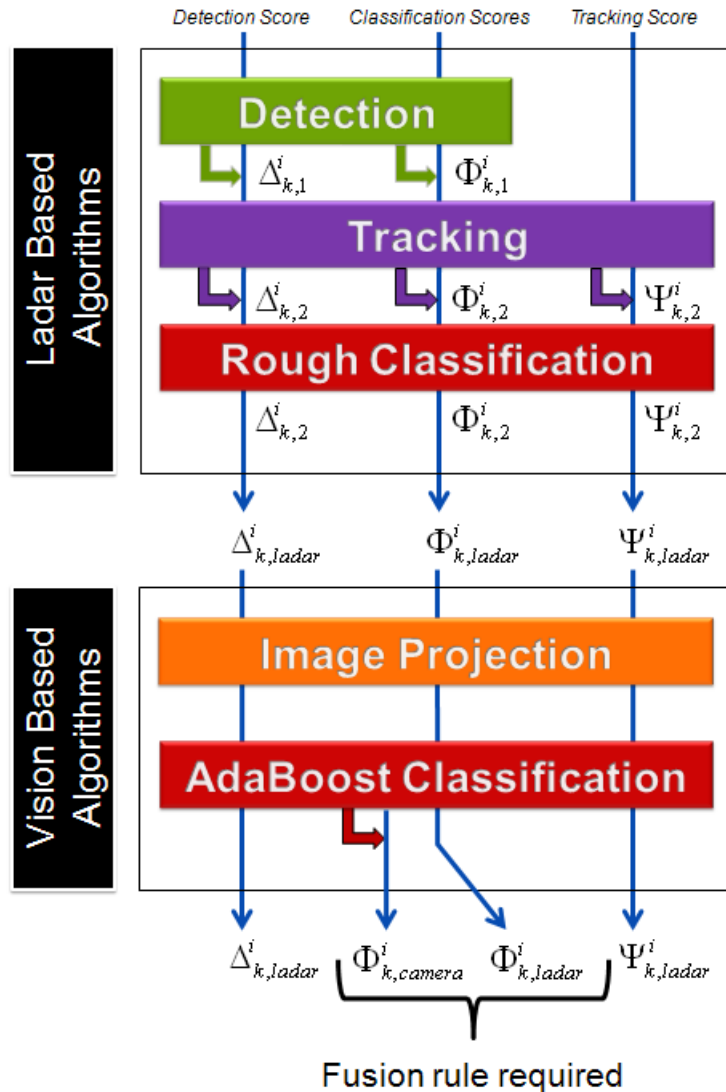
Detection Score

Classification Scores

Tracking Score

Ladar Based Algorithms

Detection

$\Delta^i_{k,1}$ $\Phi^i_{k,1}$

Tracking

$\Delta^i_{k,2}$ $\Phi^i_{k,2}$ $\Psi^i_{k,2}$

Rough Classification

$\Delta^i_{k,2}$ $\Phi^i_{k,2}$ $\Psi^i_{k,2}$

$\Delta^i_{k,ladar}$ $\Phi^i_{k,ladar}$ $\Psi^i_{k,ladar}$

Vision Based Algorithms

Image Projection

AdaBoost Classification

$\Delta^i_{k,ladar}$ $\Phi^i_{k,camera}$ $\Phi^i_{k,ladar}$ $\Psi^i_{k,ladar}$

Fusion rule required